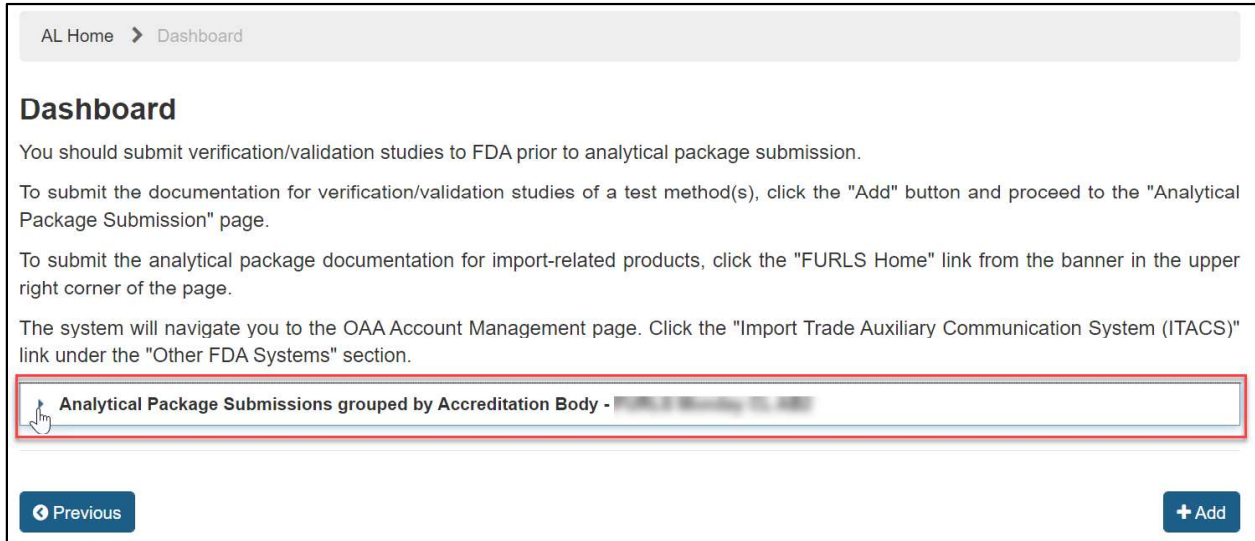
AL Home > Dashboard

Dashboard

You should submit verification/validation studies to FDA prior to analytical package submission.

To submit the documentation for verification/validation studies of a test method(s), click the "Add" button and proceed to the "Analytical Package Submission" page.

To submit the analytical package documentation for import-related products, click the "FURLS Home" link from the banner in the upper right corner of the page.

The system will navigate you to the OAA Account Management page. Click the "Import Trade Auxiliary Communication System (ITACS)" link under the "Other FDA Systems" section.

Analytical Package Submissions grouped by Accreditation Body - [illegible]

Previous

+ Add